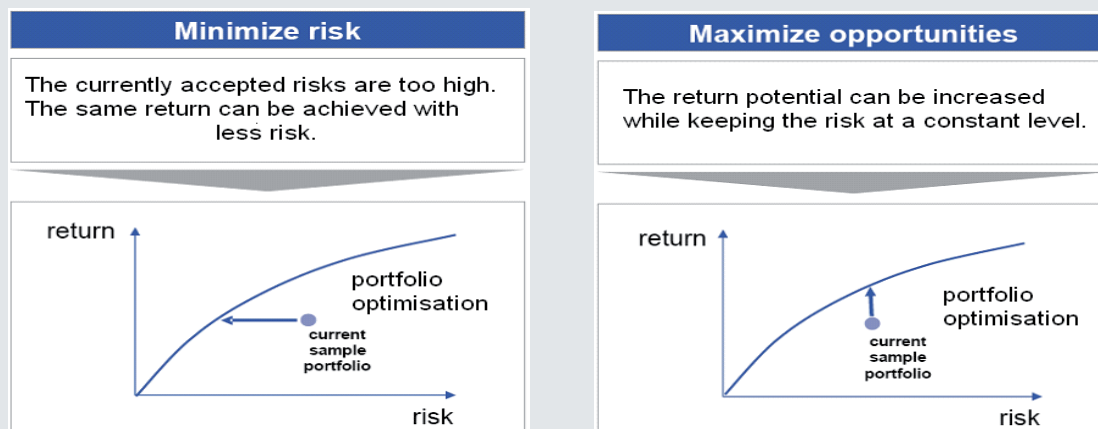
Minimize risk

The currently accepted risks are too high. The same return can be achieved with less risk.

return

portfolio optimisation

current sample portfolio

risk

Maximize opportunities

The return potential can be increased while keeping the risk at a constant level.

return

portfolio optimisation

current sample portfolio

risk